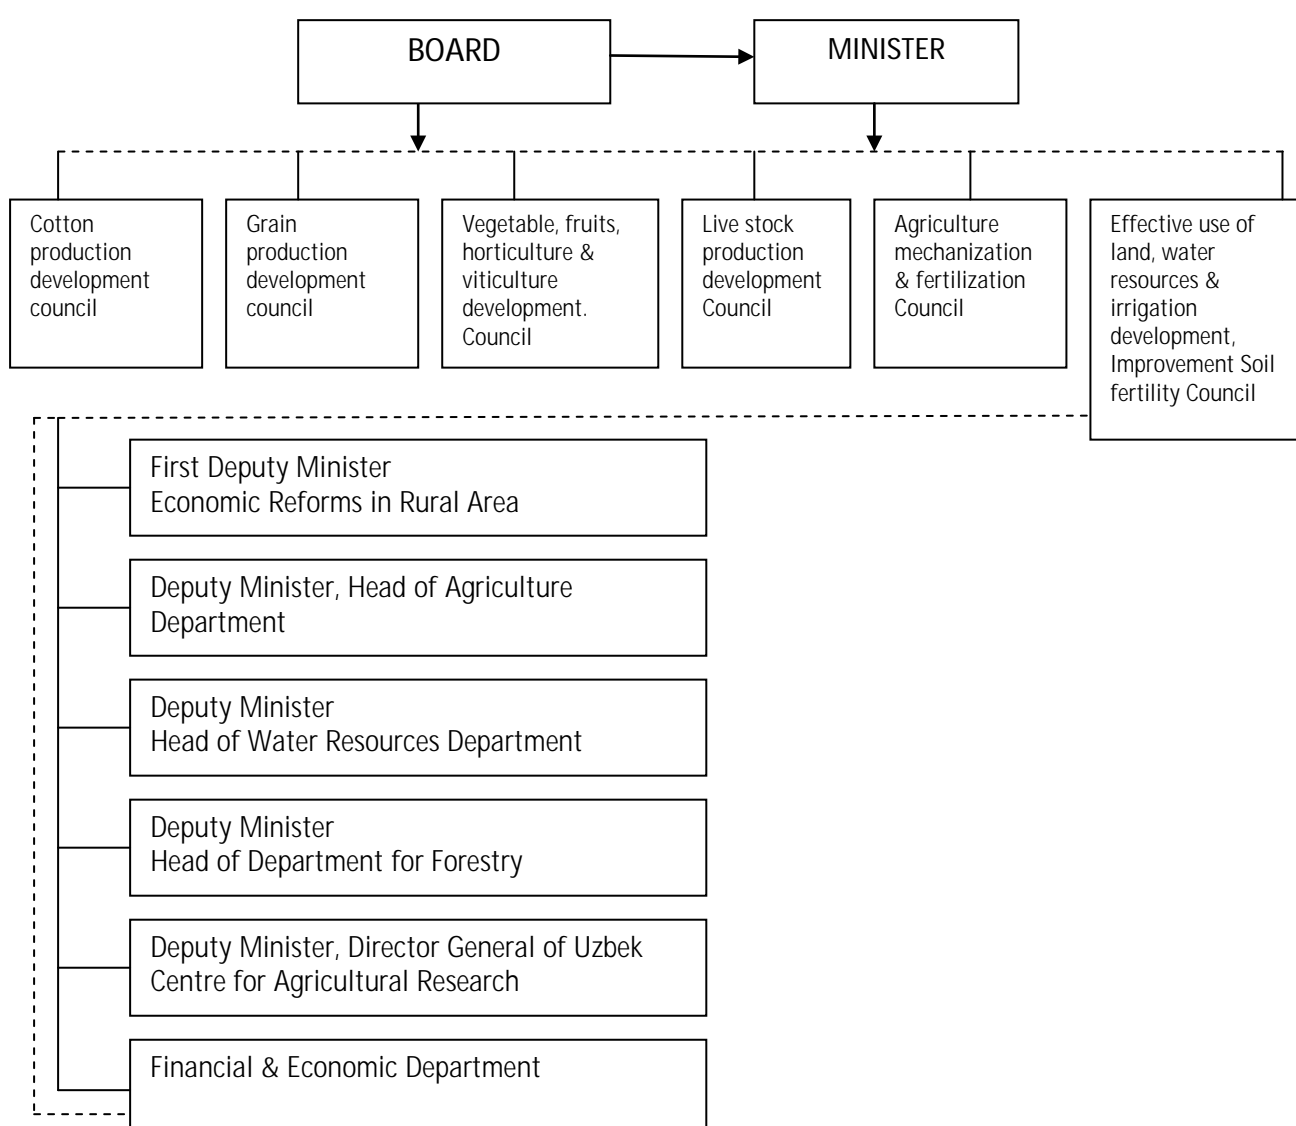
BOARD

MINISTER

Cotton production development council

Grain production development council

Vegetable, fruits, horticulture & viticulture development. Council

Live stock production development Council

Agriculture mechanization & fertilization Council

Effective use of land, water resources & irrigation development, Improvement Soil fertility Council

First Deputy Minister
Economic Reforms in Rural Area

Deputy Minister, Head of Agriculture Department

Deputy Minister
Head of Water Resources Department

Deputy Minister
Head of Department for Forestry

Deputy Minister, Director General of Uzbek Centre for Agricultural Research

Financial & Economic Department